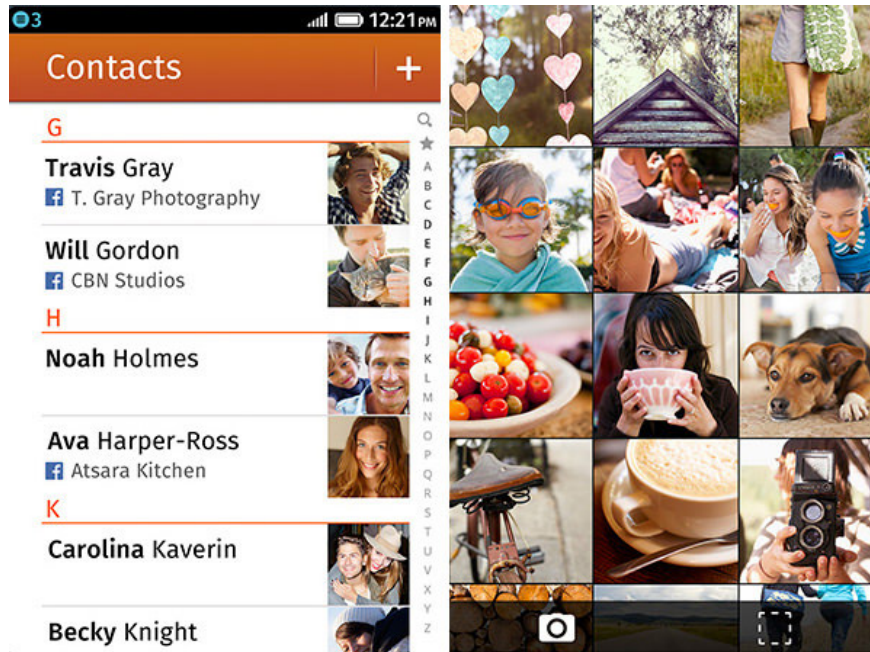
3
12:21 PM

Contacts
+

G
Travis Gray
T. Gray Photography
Will Gordon
CBN Studios
H
Noah Holmes
Ava Harper-Ross
Atsara Kitchen
K
Carolina Kaverin
Becky Knight

A
B
C
D
E
F
G
H
I
J
K
L
M
N
O
P
Q
R
S
T
U
V
X
Y
Z